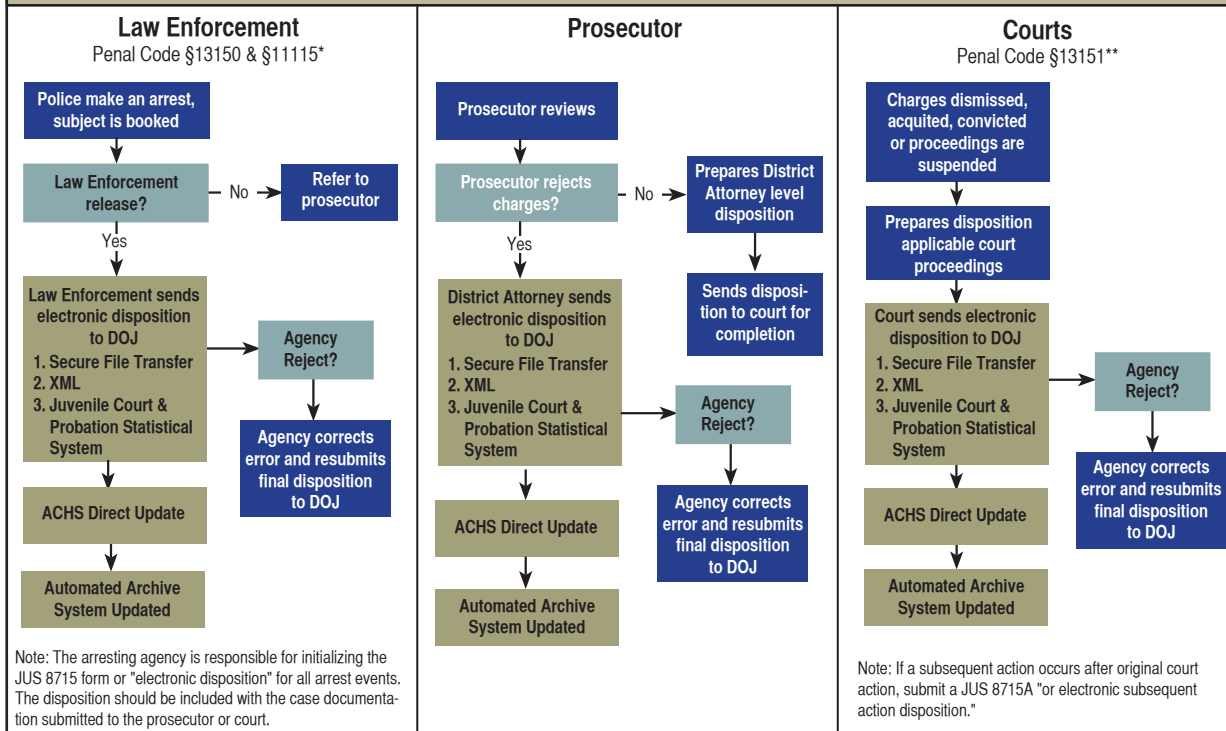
Law Enforcement
Penal Code §13150 & §11115*

Police make an arrest, subject is booked

Law Enforcement release?

No

Refer to prosecutor

Yes

Law Enforcement sends electronic disposition to DOJ
1. Secure File Transfer
2. XML
3. Juvenile Court & Probation Statistical System

Agency Reject?

Agency corrects error and resubmits final disposition to DOJ

ACHS Direct Update

Automated Archive System Updated

Note: The arresting agency is responsible for initializing the JUS 8715 form or "electronic disposition" for all arrest events. The disposition should be included with the case documentation submitted to the prosecutor or court.

Prosecutor

Prosecutor reviews

Prosecutor rejects charges?

No

Prepares District Attorney level disposition

Sends disposition to court for completion

Yes

District Attorney sends electronic disposition to DOJ
1. Secure File Transfer
2. XML
3. Juvenile Court & Probation Statistical System

Agency Reject?

Agency corrects error and resubmits final disposition to DOJ

ACHS Direct Update

Automated Archive System Updated

Courts
Penal Code §13151**

Charges dismissed, acquited, convicted or proceedings are suspended

Prepares disposition applicable court proceedings

Court sends electronic disposition to DOJ
1. Secure File Transfer
2. XML
3. Juvenile Court & Probation Statistical System

Agency Reject?

Agency corrects error and resubmits final disposition to DOJ

ACHS Direct Update

Automated Archive System Updated

Note: If a subsequent action occurs after original court action, submit a JUS 8715A "or electronic subsequent action disposition."